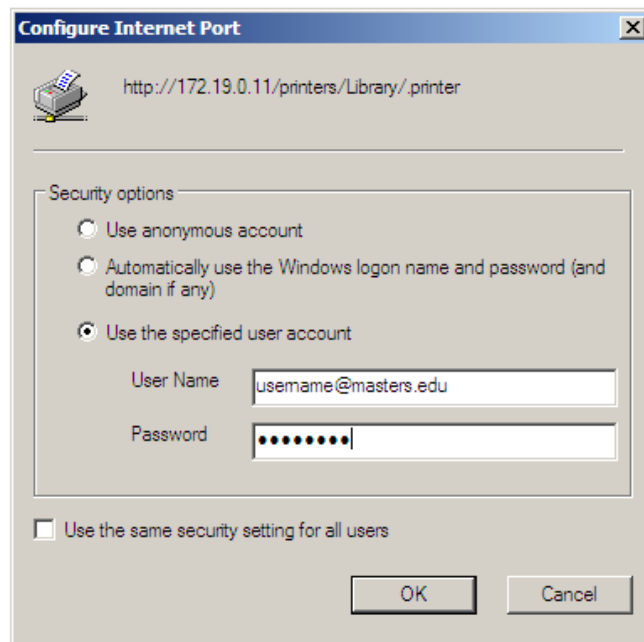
Configure Internet Port

http://172.19.0.11/printers/Library/.printer

Security options

Use anonymous account

Automatically use the Windows logon name and password (and domain if any)

Use the specified user account

User Name username@masters.edu

Password ••••••••

Use the same security setting for all users

OK

Cancel